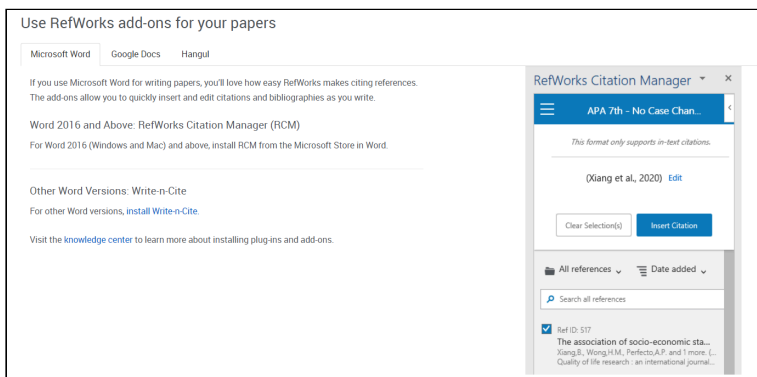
Use RefWorks add-ons for your papers

Microsoft Word | Google Docs | Hangul

If you use Microsoft Word for writing papers, you'll love how easy RefWorks makes citing references. The add-ons allow you to quickly insert and edit citations and bibliographies as you write.

Word 2016 and Above: RefWorks Citation Manager (RCM)

For Word 2016 (Windows and Mac) and above, install RCM from the Microsoft Store in Word.

Other Word Versions: Write-n-Cite

For other Word versions, install Write-n-Cite.

Visit the knowledge center to learn more about installing plug-ins and add-ons.

RefWorks Citation Manager

APA 7th - No Case Chan...

This format only supports in-text citations.

(Xiang et al., 2020) Edit

Clear Selection(s)

Insert Citation

All references

Date added

Search all references

Ref ID: 517

The association of socio-economic sta...

Xiang,B., Wong,H.M., Perfecto,A.P. and 1 more. (...

Quality of life research : an international journal...